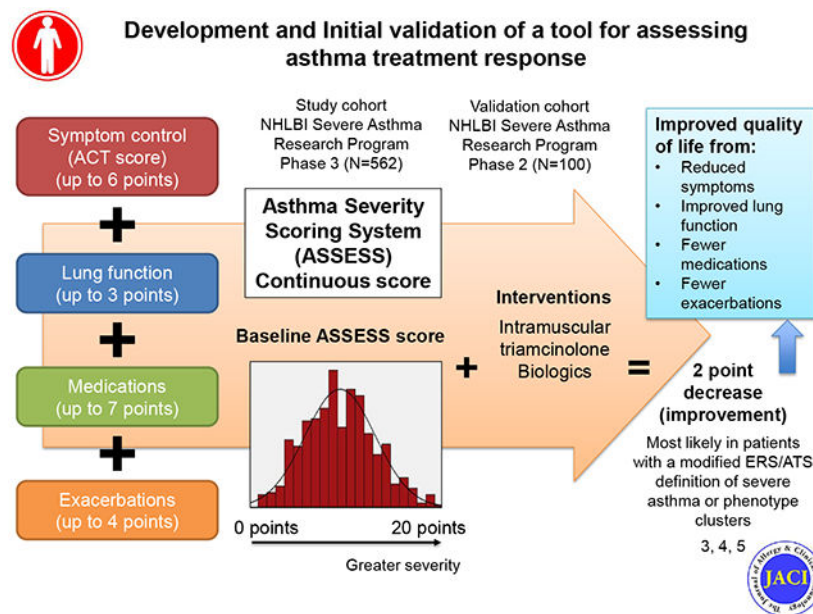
Development and Initial validation of a tool for assessing asthma treatment response

Symptom control (ACT score) (up to 6 points)

+

Lung function (up to 3 points)

+

Medications (up to 7 points)

+

Exacerbations (up to 4 points)

Study cohort NHLBI Severe Asthma Research Program Phase 3 (N=562)

Validation cohort NHLBI Severe Asthma Research Program Phase 2 (N=100)

Asthma Severity Scoring System (ASSESS) Continuous score

Baseline ASSESS score

0 points

20 points

Greater severity

+

Interventions

Intramuscular triamcinolone Biologics

=

2 point decrease (improvement)

Most likely in patients with a modified ERS/ATS definition of severe asthma or phenotype clusters 3, 4, 5

Improved quality of life from:
• Reduced symptoms
• Improved lung function
• Fewer medications
• Fewer exacerbations

JACI
The Journal of Allergy & Clinical Immunology